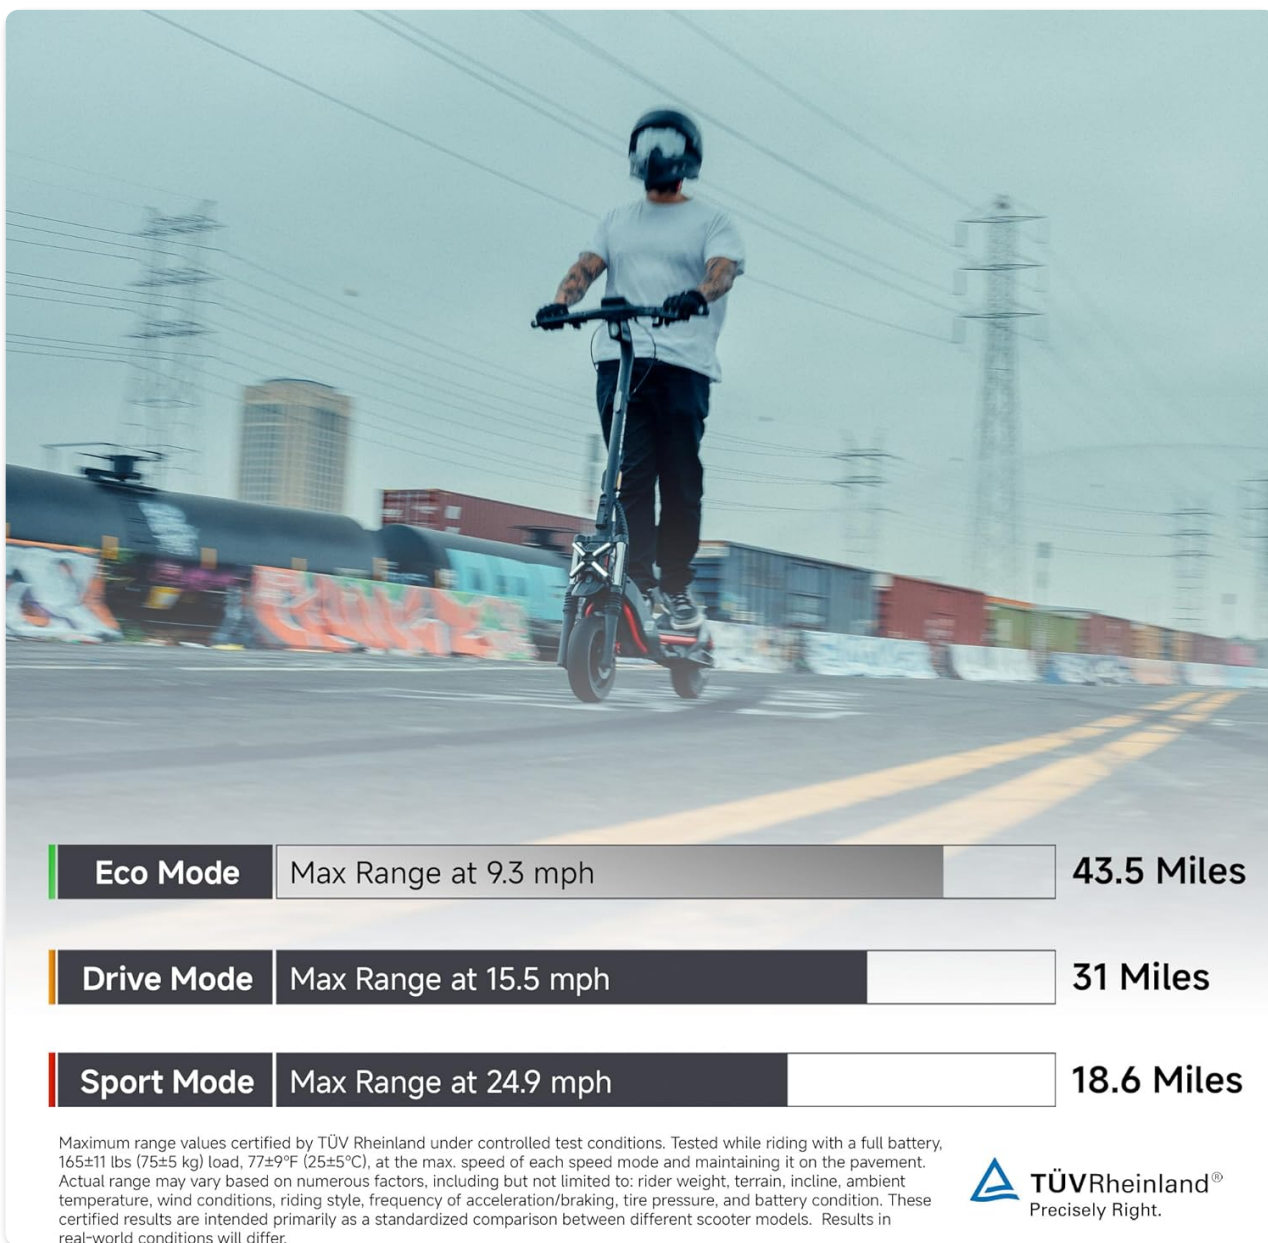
Eco Mode Max Range at 9.3 mph 43.5 Miles

Drive Mode Max Range at 15.5 mph 31 Miles

Sport Mode Max Range at 24.9 mph 18.6 Miles

Maximum range values certified by TÜV Rheinland under controlled test conditions. Tested while riding with a full battery, 165±11 lbs (75±5 kg) load, 77±9°F (25±5°C), at the max. speed of each speed mode and maintaining it on the pavement. Actual range may vary based on numerous factors, including but not limited to: rider weight, terrain, incline, ambient temperature, wind conditions, riding style, frequency of acceleration/braking, tire pressure, and battery condition. These certified results are intended primarily as a standardized comparison between different scooter models. Results in real-world conditions will differ.

TÜVRheinland®
Precisely Right.